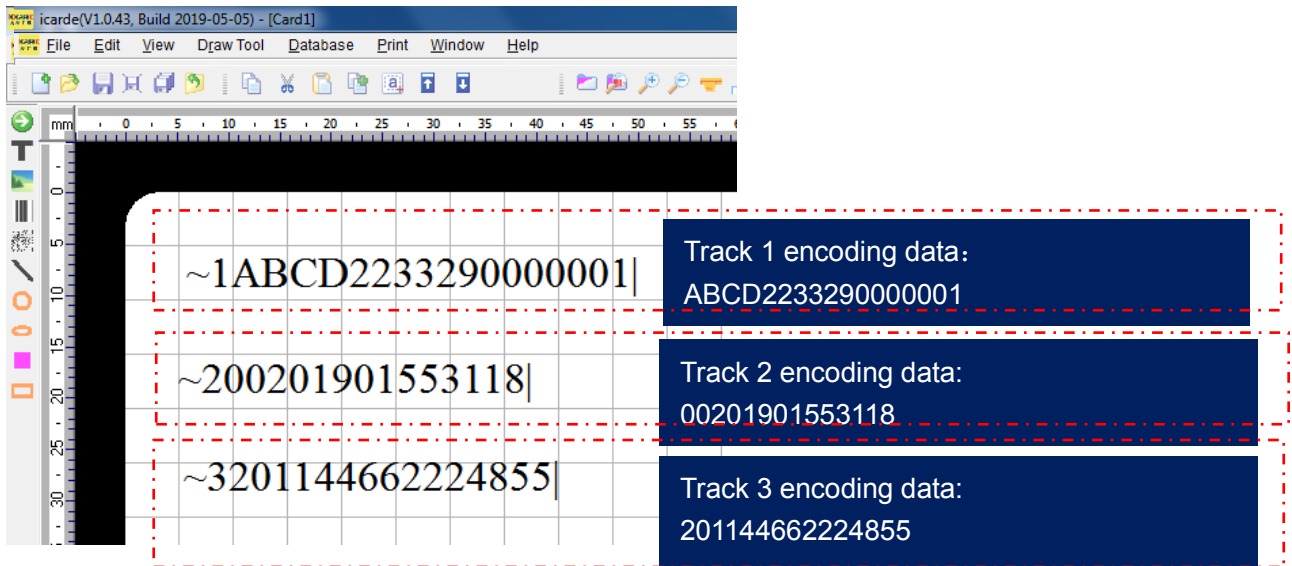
icarde(V1.0.43, Build 2019-05-05) - [Card1]

File Edit View Draw Tool Database Print Window Help

mm 0 5 10 15 20 25 30 35 40 45 50 55

0 5 10 15 20 25 30

~1ABCD2233290000001|

Track 1 encoding data：
ABCD2233290000001

~200201901553118|

Track 2 encoding data:
00201901553118

~3201144662224855|

Track 3 encoding data:
201144662224855